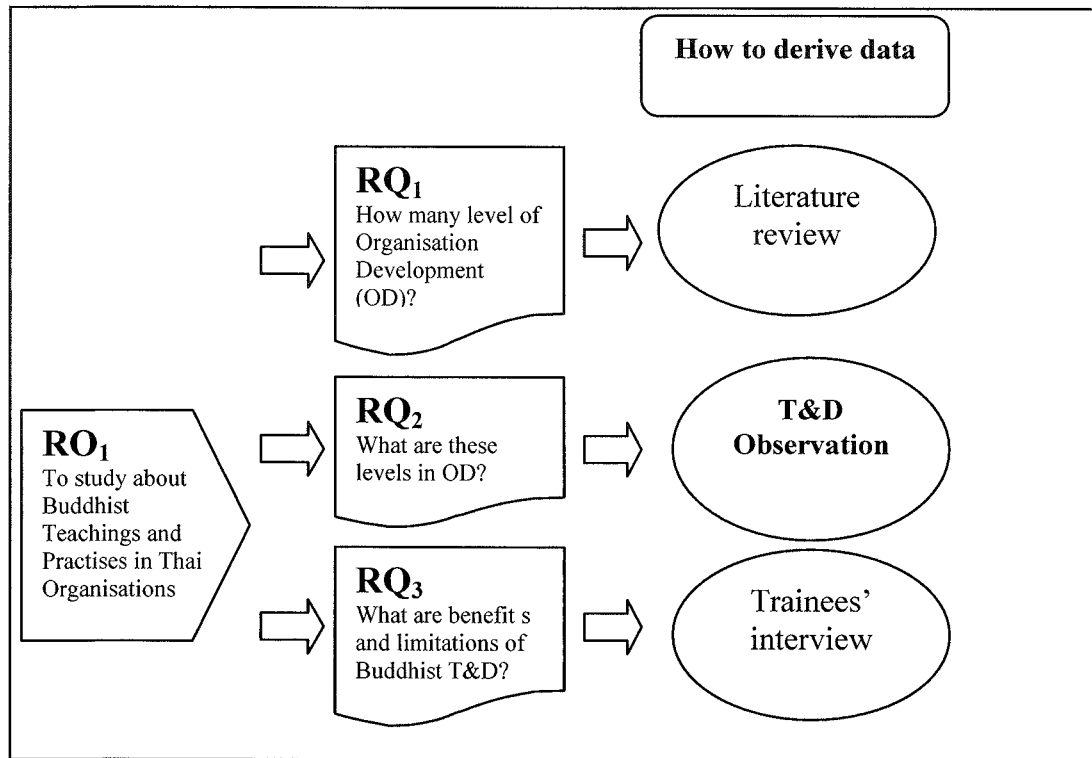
How to derive data

RQ$_1$
How many level of Organisation Development (OD)?

Literature review

RO$_1$
To study about Buddhist Teachings and Practises in Thai Organisations

RQ$_2$
What are these levels in OD?

T&D Observation

RQ$_3$
What are benefit s and limitations of Buddhist T&D?

Trainees' interview